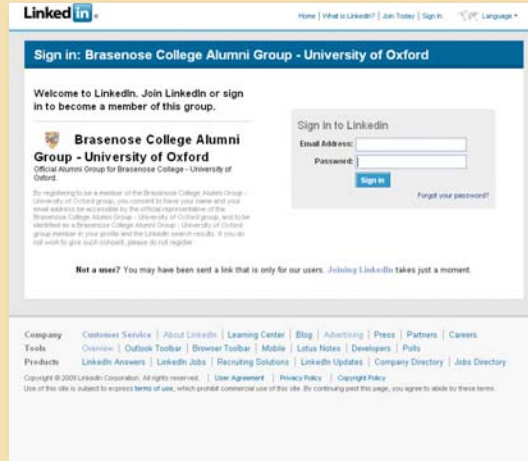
Linked in

Home | What is LinkedIn? | Join Today | Sign In Language

Sign in: Brasenose College Alumni Group - University of Oxford

Welcome to LinkedIn. Join LinkedIn or sign in to become a member of this group.

Brasenose College Alumni Group - University of Oxford

Official Alumni Group for Brasenose College - University of Oxford.

By registering to be a member of the Brasenose College Alumni Group - University of Oxford group, you consent to have your name and your email address be accessible by the official representative of the Brasenose College Alumni Group - University of Oxford group, and to be identified as a Brasenose College Alumni Group - University of Oxford group member in your profile and the LinkedIn search results. If you do not wish to give such consent, please do not register.

Sign in to LinkedIn

Email Address:

Password:

Sign In

Forgot your password?

Not a user? You may have been sent a link that is only for our users. Joining LinkedIn takes just a moment.

Company Customer Service | About LinkedIn | Learning Center | Blog | Advertising | Press | Partners | Careers

Tools Overview | Outlook Toolbar | Browser Toolbar | Mobile | Lotus Notes | Developers | Polls

Products LinkedIn Answers | LinkedIn Jobs | Recruiting Solutions | LinkedIn Updates | Company Directory | Jobs Directory

Copyright © 2009 LinkedIn Corporation. All rights reserved. | User Agreement | Privacy Policy | Copyright Policy

Use of this site is subject to express terms of use, which prohibit commercial use of this site. By continuing past this page, you agree to abide by these terms.